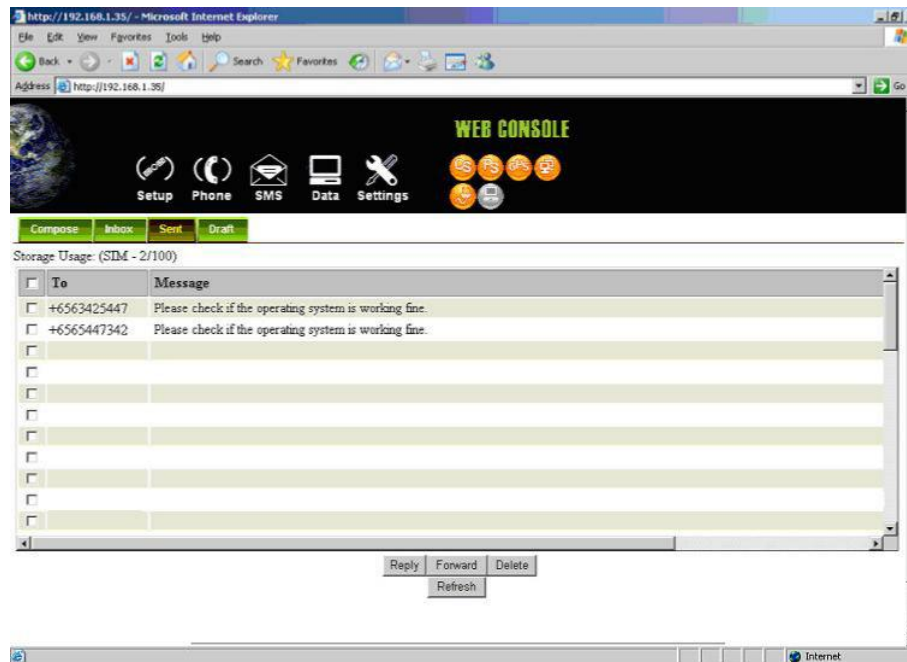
http://192.168.1.35/ - Microsoft Internet Explorer

File Edit View Favorites Tools Help

Back Search Favorites

Address http://192.168.1.35/ Go

WEB CONSOLE

Setup Phone SMS Data Settings

Compose Inbox Sent Draft

Storage Usage: (SIM - 2/100)

| | To | Message |
|---|---|---|
| | +6563425447 | Please check if the operating system is working fine. |
| | +6565447342 | Please check if the operating system is working fine. |

Reply Forward Delete
Refresh

Internet